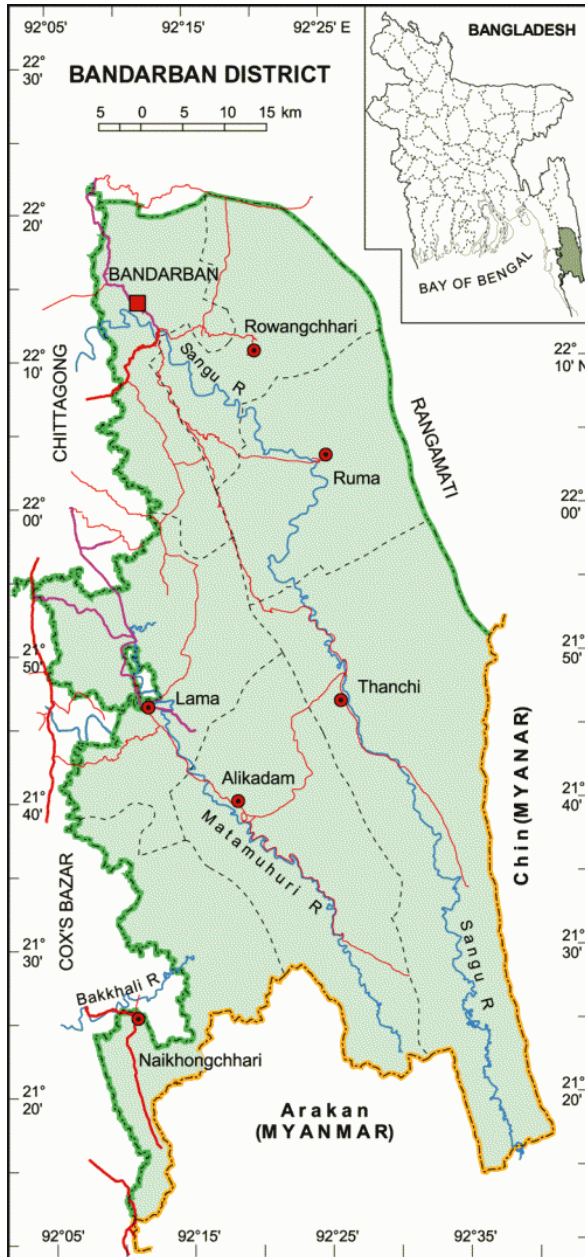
92°05' 92°15' 92°25' E

22° 30'

BANDARBAN DISTRICT

5 0 5 10 15 km

BANGLADESH

BAY OF BENGAL

22° 20'

BANDARBAN

Rowangchhari

22° 10'

22° 10' N

Sangu R

CHITTAGONG

RANGAMATI

Ruma

22° 00'

22° 00'

21° 50'

21° 50'

Lama

Thanchi

Alikadam

21° 40'

21° 40'

Matamuhuri R

Chin (MYANAR)

COX'S BAZAR

Sangu R

21° 30'

21° 30'

Bakkhali R

Naikhongchhari

21° 20'

21° 20'

Arakan (MYANMAR)

92°05' 92°15' 92°25' 92°35'